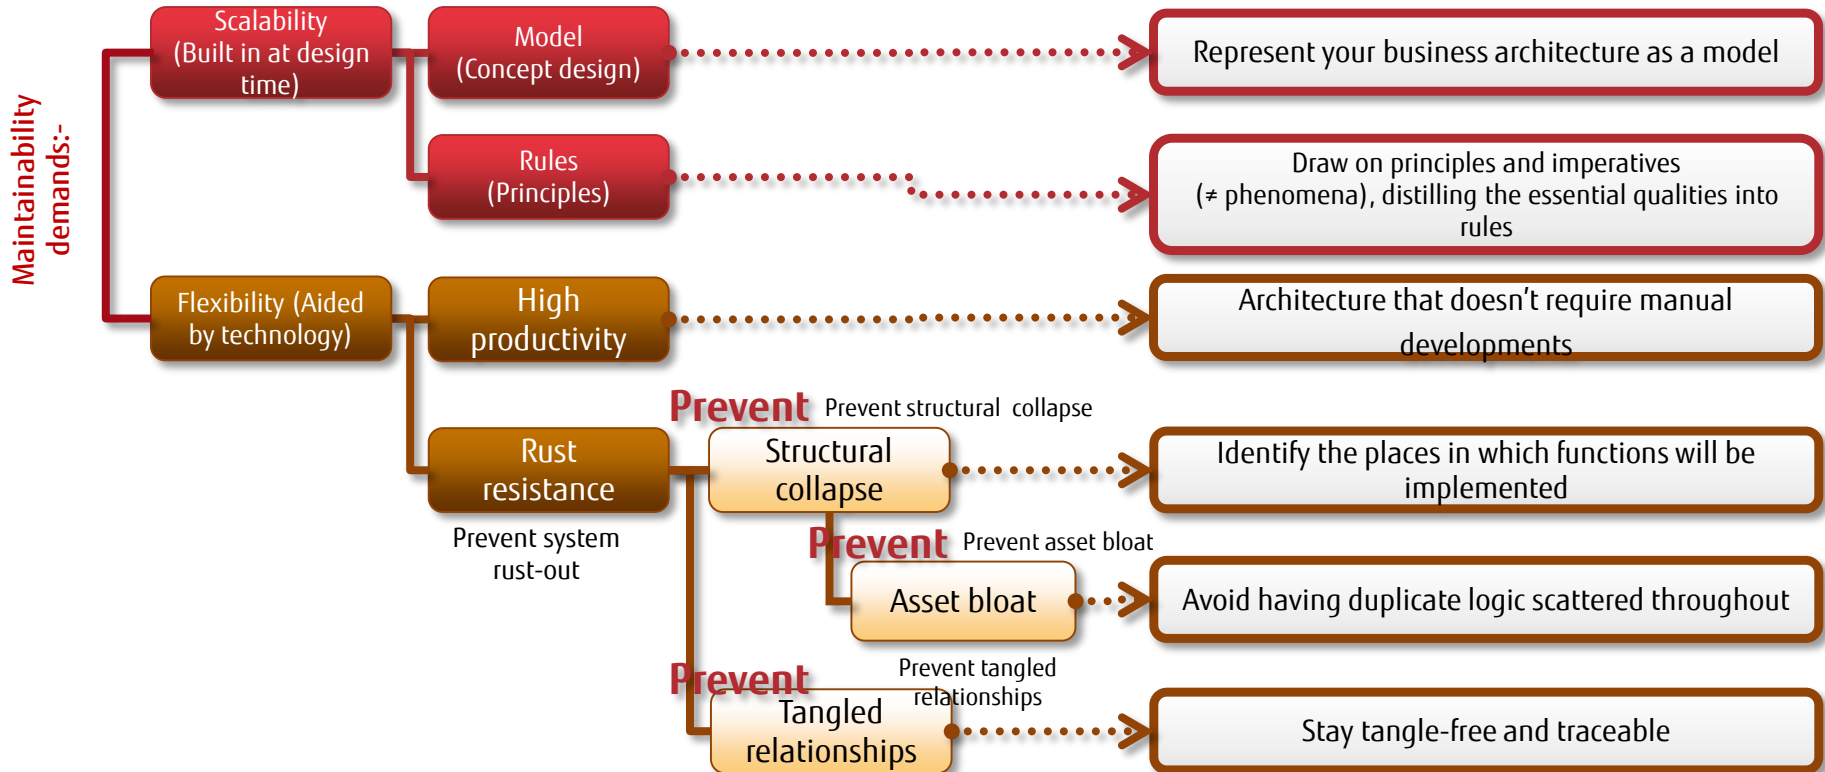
Maintainability demands:-

Scalability (Built in at design time)

Model (Concept design)

Represent your business architecture as a model

Rules (Principles)

Draw on principles and imperatives (≠ phenomena), distilling the essential qualities into rules

Flexibility (Aided by technology)

High productivity

Architecture that doesn’t require manual developments

Prevent Prevent structural collapse

Rust resistance

Prevent system rust-out

Structural collapse

Identify the places in which functions will be implemented

Prevent Prevent asset bloat

Asset bloat

Avoid having duplicate logic scattered throughout

Prevent Prevent tangled relationships

Tangled relationships

Stay tangle-free and traceable